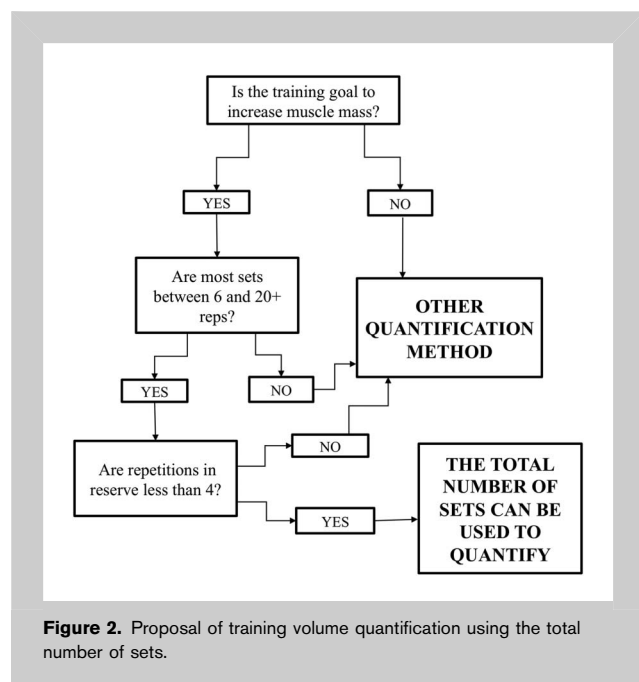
Is the training goal to increase muscle mass?

YES

NO

Are most sets between 6 and 20+ reps?

OTHER QUANTIFICATION METHOD

YES

NO

NO

Are repetitions in reserve less than 4?

YES

THE TOTAL NUMBER OF SETS CAN BE USED TO QUANTIFY

**Figure 2.** Proposal of training volume quantification using the total number of sets.